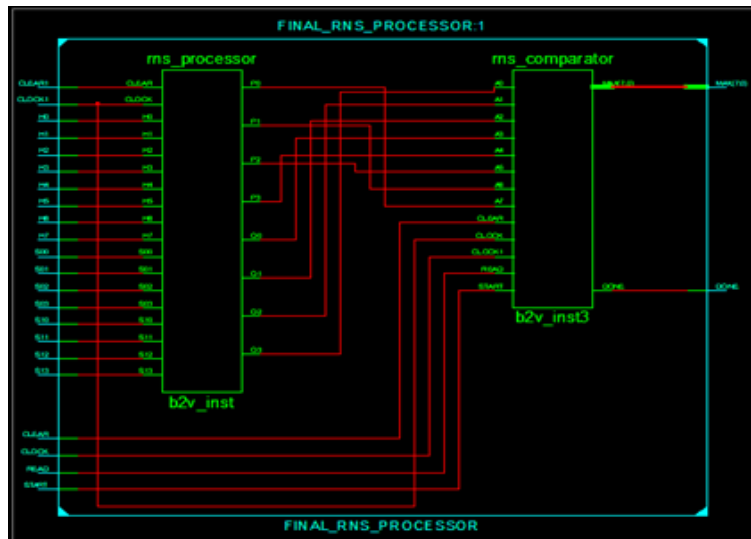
FINAL_RNS_PROCESSOR:1

rns_processor

CLEAR1
CLOCK1
H0
H1
H2
H3
H4
H5
H6
H7
S00
S01
S02
S03
S10
S11
S12
S13

CLEAR
CLOCK
H0
H1
H2
H3
H4
H5
H6
H7
S00
S01
S02
S03
S10
S11
S12
S13

P0
P1
P2
P3
Q0
Q1
Q2
Q3

b2v_inst

rns_comparator

A0
A1
A2
A3
A4
A5
A6
A7
CLEAR
CLOCK
CLOCK1
READ
START

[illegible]
DONE

b2v_inst3

MAX[7:0]
DONE

CLEAR
CLOCK
READ
START

FINAL_RNS_PROCESSOR